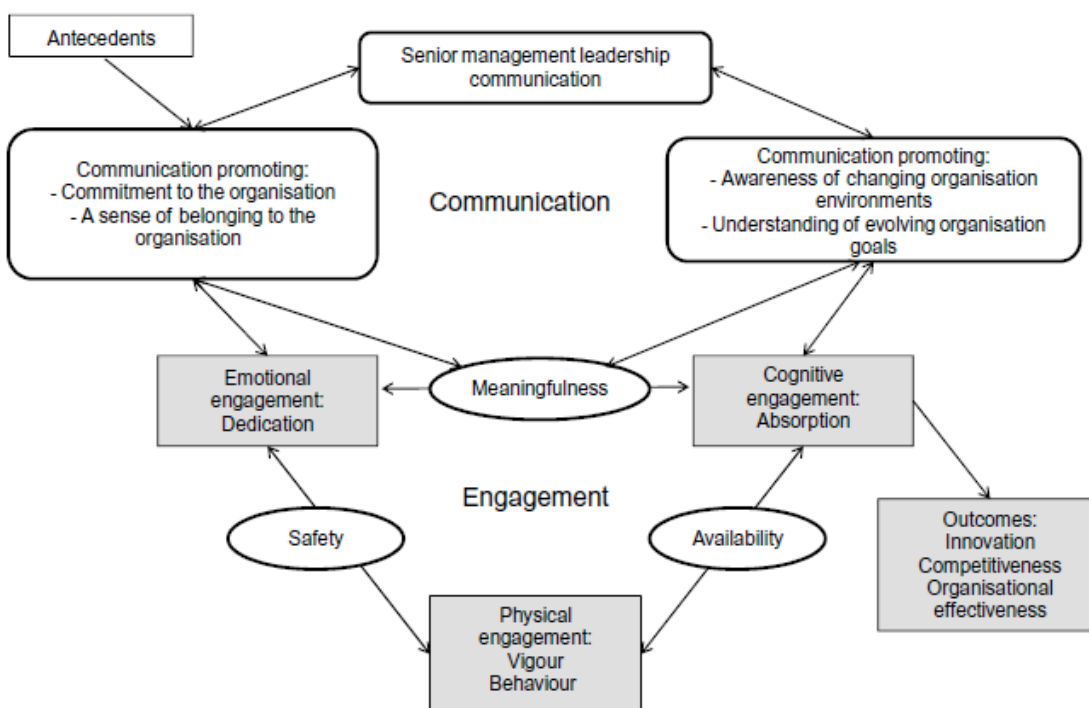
Antecedents

Senior management leadership communication

Communication promoting:
- Commitment to the organisation
- A sense of belonging to the organisation

Communication

Communication promoting:
- Awareness of changing organisation environments
- Understanding of evolving organisation goals

Emotional engagement: Dedication

Meaningfulness

Cognitive engagement: Absorption

Engagement

Safety

Availability

Outcomes:
Innovation
Competitiveness
Organisational effectiveness

Physical engagement:
Vigour
Behaviour